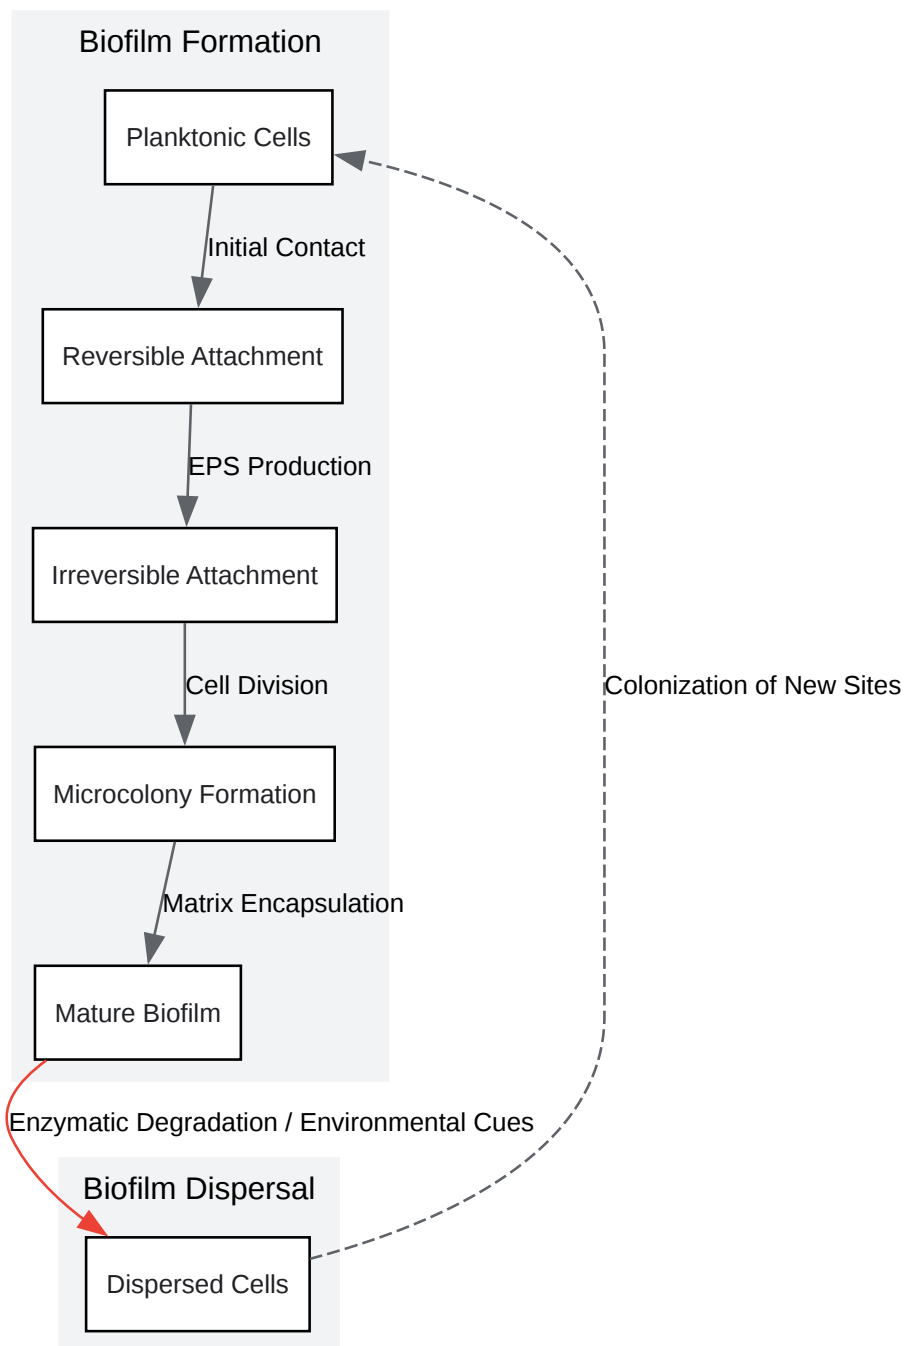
Biofilm Formation

Planktonic Cells

Initial Contact

Reversible Attachment

EPS Production

Irreversible Attachment

Cell Division

Microcolony Formation

Matrix Encapsulation

Mature Biofilm

Colonization of New Sites

Enzymatic Degradation / Environmental Cues

Biofilm Dispersal

Dispersed Cells